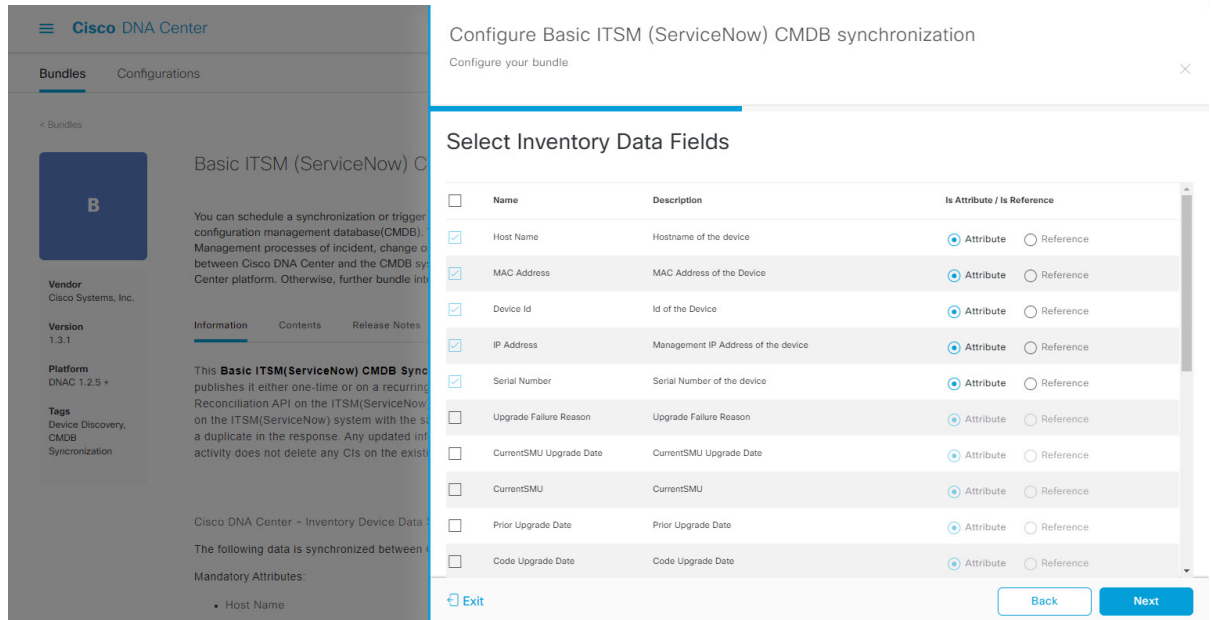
Cisco DNA Center

Bundles Configurations

< Bundles

B

Vendor
Cisco Systems, Inc.

Version
1.3.1

Platform
DNAC 1.2.5 +

Tags
Device Discovery, CMDB Syncronization

Basic ITSM (ServiceNow) C

You can schedule a synchronization or trigger configuration management database(CMDB). Management processes of incident, change o between Cisco DNA Center and the CMDB sy Center platform. Otherwise, further bundle int

Information Contents Release Notes

This **Basic ITSM(ServiceNow) CMDB Sync** publishes it either one-time or on a recurring Reconciliation API on the ITSM(ServiceNow) on the ITSM(ServiceNow) system with the s a duplicate in the response. Any updated inf activity does not delete any CIs on the exist

Cisco DNA Center - Inventory Device Data

The following data is synchronized between

Mandatory Attributes:

• Host Name

Configure Basic ITSM (ServiceNow) CMDB synchronization

Configure your bundle

Select Inventory Data Fields

| | Name | Description | Is Attribute / Is Reference |
|---|---|---|---|
| | Host Name | Hostname of the device | Attribute Reference |
| | MAC Address | MAC Address of the Device | Attribute Reference |
| | Device Id | Id of the Device | Attribute Reference |
| | IP Address | Management IP Address of the device | Attribute Reference |
| | Serial Number | Serial Number of the device | Attribute Reference |
| | Upgrade Failure Reason | Upgrade Failure Reason | Attribute Reference |
| | CurrentSMU Upgrade Date | CurrentSMU Upgrade Date | Attribute Reference |
| | CurrentSMU | CurrentSMU | Attribute Reference |
| | Prior Upgrade Date | Prior Upgrade Date | Attribute Reference |
| | Code Upgrade Date | Code Upgrade Date | Attribute Reference |

Exit

Back Next